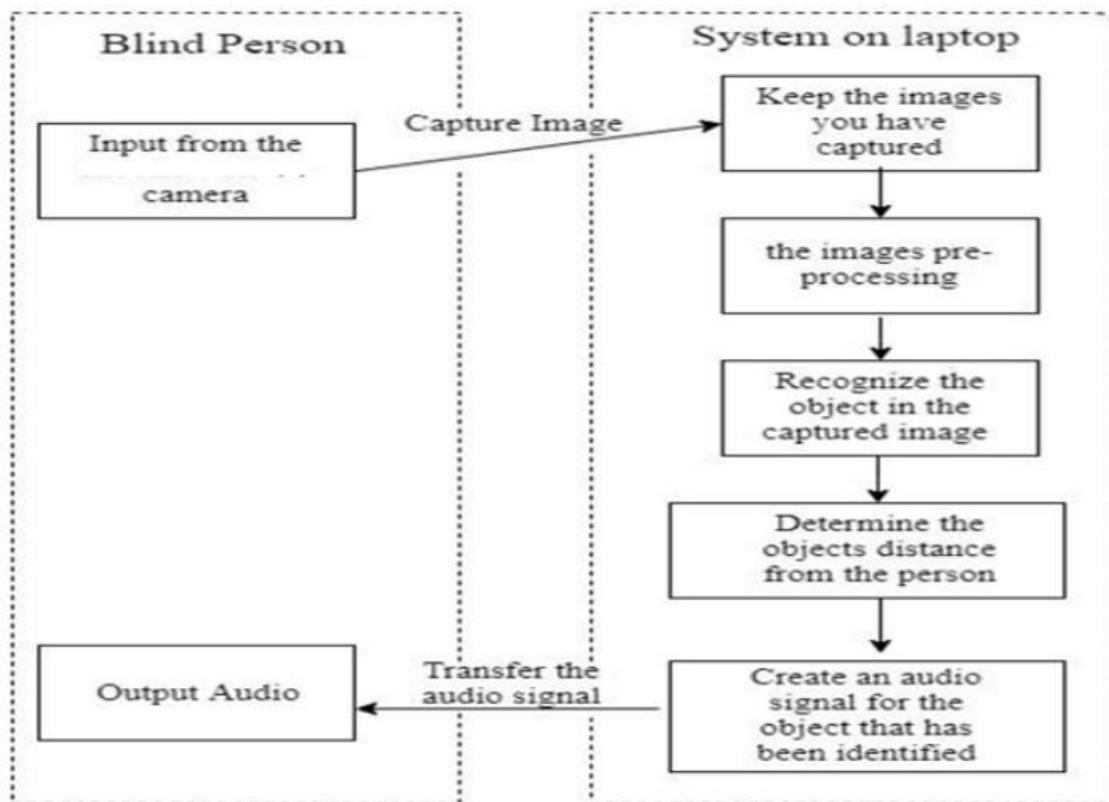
Blind Person

System on laptop

Input from the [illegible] camera

Capture Image

Keep the images you have captured

the images pre-processing

Recognize the object in the captured image

Determine the objects distance from the person

Create an audio signal for the object that has been identified

Transfer the audio signal

Output Audio